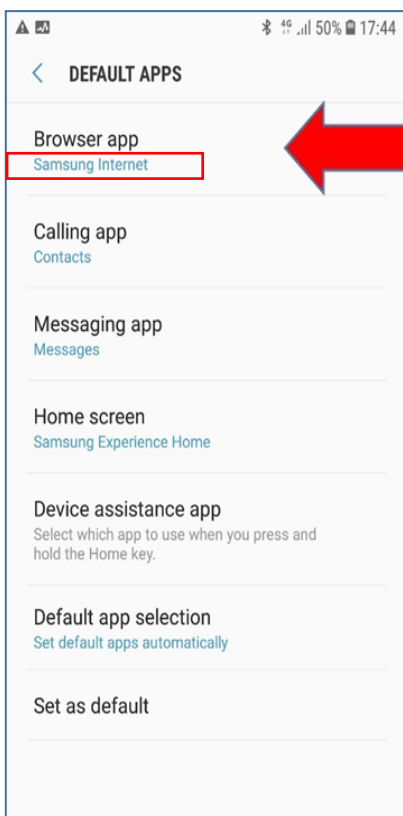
4G 50% 17:44

<

DEFAULT APPS

Browser app
Samsung Internet

Calling app
Contacts

Messaging app
Messages

Home screen
Samsung Experience Home

Device assistance app
Select which app to use when you press and hold the Home key.

Default app selection
Set default apps automatically

Set as default